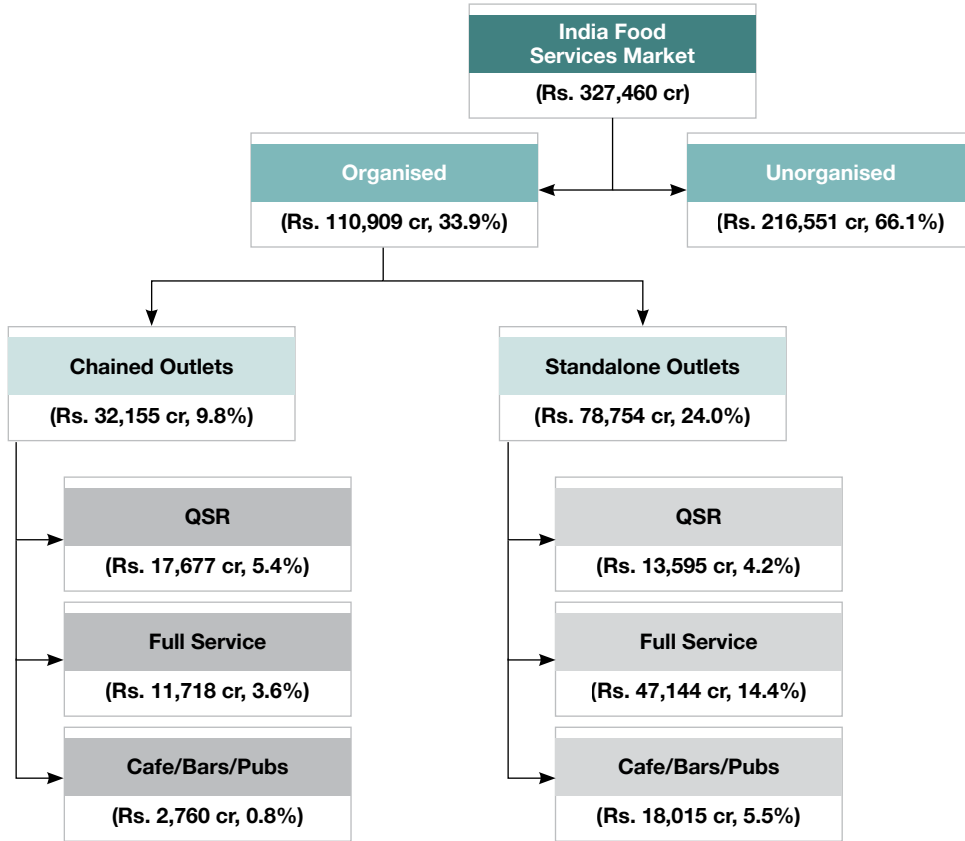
India Food Services Market
(Rs. 327,460 cr)

Organised
(Rs. 110,909 cr, 33.9%)

Unorganised
(Rs. 216,551 cr, 66.1%)

Chained Outlets
(Rs. 32,155 cr, 9.8%)

Standalone Outlets
(Rs. 78,754 cr, 24.0%)

QSR
(Rs. 17,677 cr, 5.4%)

Full Service
(Rs. 11,718 cr, 3.6%)

Cafe/Bars/Pubs
(Rs. 2,760 cr, 0.8%)

QSR
(Rs. 13,595 cr, 4.2%)

Full Service
(Rs. 47,144 cr, 14.4%)

Cafe/Bars/Pubs
(Rs. 18,015 cr, 5.5%)